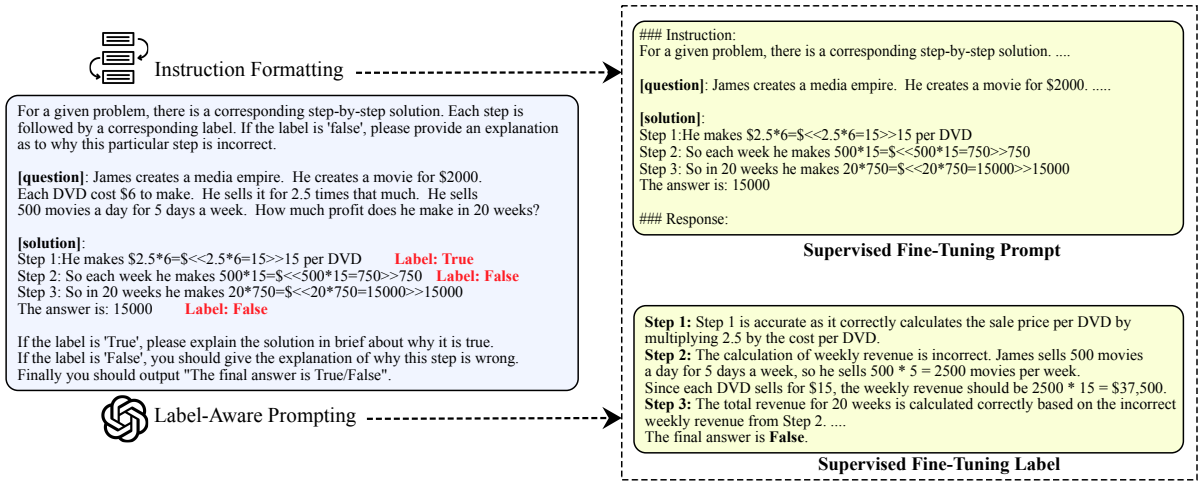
Instruction Formatting

For a given problem, there is a corresponding step-by-step solution. Each step is followed by a corresponding label. If the label is 'false', please provide an explanation as to why this particular step is incorrect.

**[question]**: James creates a media empire. He creates a movie for \$2000. Each DVD cost \$6 to make. He sells it for 2.5 times that much. He sells 500 movies a day for 5 days a week. How much profit does he make in 20 weeks?

**[solution]**:
Step 1:He makes \$2.5*6=\$<<2.5*6=15>>15 per DVD **Label: True**
Step 2: So each week he makes 500*15=\$<<500*15=750>>750 **Label: False**
Step 3: So in 20 weeks he makes 20*750=\$<<20*750=15000>>15000
The answer is: 15000 **Label: False**

If the label is 'True', please explain the solution in brief about why it is true.
If the label is 'False', you should give the explanation of why this step is wrong.
Finally you should output "The final answer is True/False".

Label-Aware Prompting

### Instruction:
For a given problem, there is a corresponding step-by-step solution. ....

**[question]**: James creates a media empire. He creates a movie for \$2000. .....

**[solution]**:
Step 1:He makes \$2.5*6=\$<<2.5*6=15>>15 per DVD
Step 2: So each week he makes 500*15=\$<<500*15=750>>750
Step 3: So in 20 weeks he makes 20*750=\$<<20*750=15000>>15000
The answer is: 15000

### Response:

**Supervised Fine-Tuning Prompt**

**Step 1:** Step 1 is accurate as it correctly calculates the sale price per DVD by multiplying 2.5 by the cost per DVD.
**Step 2:** The calculation of weekly revenue is incorrect. James sells 500 movies a day for 5 days a week, so he sells 500 * 5 = 2500 movies per week.
Since each DVD sells for \$15, the weekly revenue should be 2500 * 15 = \$37,500.
**Step 3:** The total revenue for 20 weeks is calculated correctly based on the incorrect weekly revenue from Step 2. ....
The final answer is **False**.

**Supervised Fine-Tuning Label**